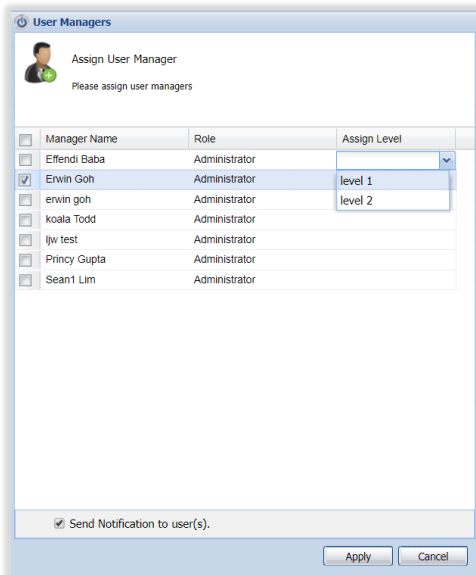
User Managers

Assign User Manager

Please assign user managers

| | Manager Name | Role | Assign Level |
|---|---|---|---|
| | Effendi Baba | Administrator | |
| ✓ | Erwin Goh | Administrator | level 1 |
| | erwin goh | Administrator | level 2 |
| | koala Todd | Administrator | |
| | ljw test | Administrator | |
| | Princy Gupta | Administrator | |
| | Sean1 Lim | Administrator | |

Send Notification to user(s).

Apply Cancel